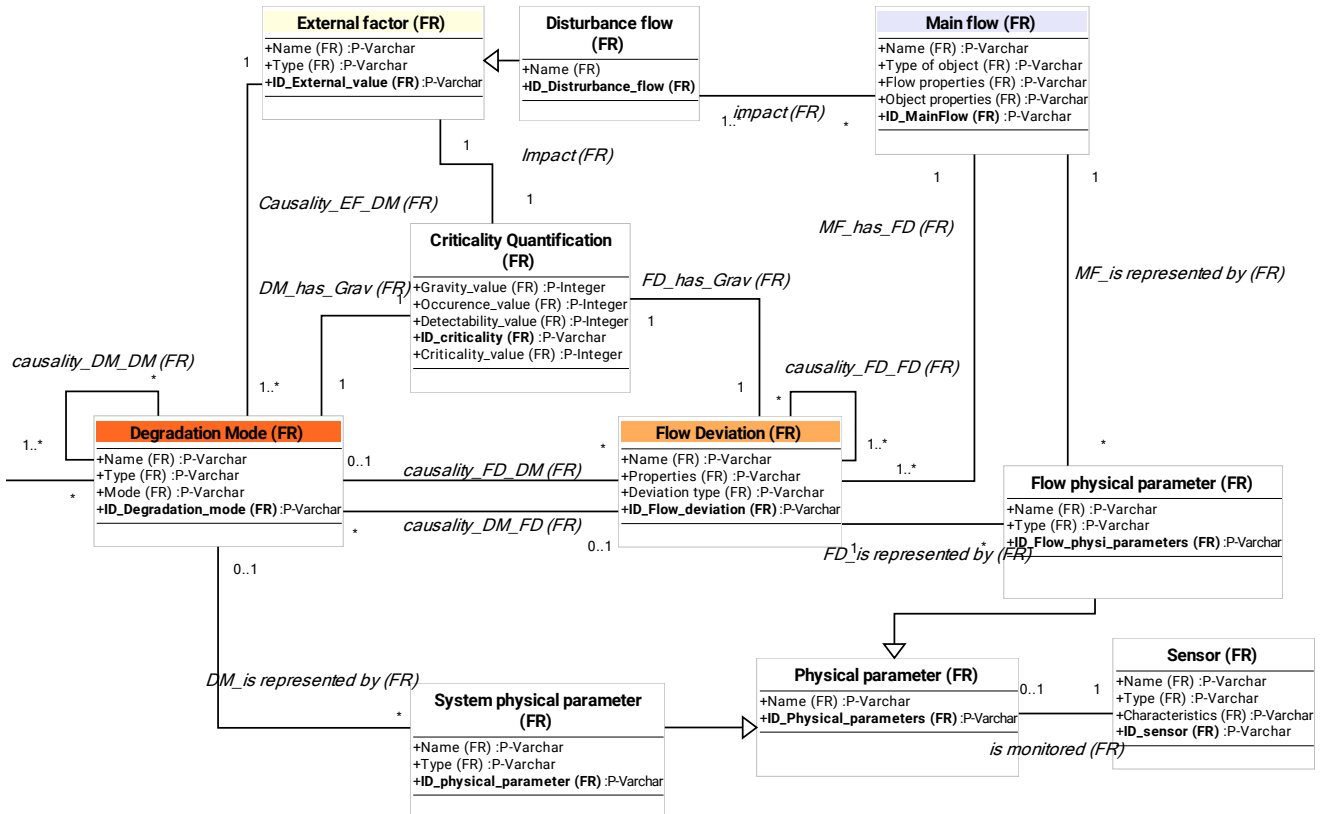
External factor (FR)
+Name (FR) :P-Varchar
+Type (FR) :P-Varchar
+ID_External_value (FR) :P-Varchar

Disturbance flow (FR)
+Name (FR)
+ID_Distrurbance_flow (FR)

Main flow (FR)
+Name (FR) :P-Varchar
+Type of object (FR) :P-Varchar
+Flow properties (FR) :P-Varchar
+Object properties (FR) :P-Varchar
+ID_MainFlow (FR) :P-Varchar

1
1..
impact (FR)
*
1
Impact (FR)
1
1
1
Causality_EF_DM (FR)
MF_has_FD (FR)

Criticality Quantification (FR)
+Gravity_value (FR) :P-Integer
+Occurence_value (FR) :P-Integer
+Detectability_value (FR) :P-Integer
+ID_criticality (FR) :P-Varchar
+Criticality_value (FR) :P-Integer

FD_has_Grav (FR)
MF_is represented by (FR)
DM_has_Grav (FR)
1
1
causality_DM_DM (FR)
*
1..*
1
1
causality_FD_FD (FR)
*
1..*
*
*

Degradation Mode (FR)
+Name (FR) :P-Varchar
+Type (FR) :P-Varchar
+Mode (FR) :P-Varchar
+ID_Degradation_mode (FR) :P-Varchar

0..1
causality_FD_DM (FR)
*
1..*

Flow Deviation (FR)
+Name (FR) :P-Varchar
+Properties (FR) :P-Varchar
+Deviation type (FR) :P-Varchar
+ID_Flow_deviation (FR) :P-Varchar

1..*

Flow physical parameter (FR)
+Name (FR) :P-Varchar
+Type (FR) :P-Varchar
+ID_Flow_physi_parameters (FR) :P-Varchar

*
causality_DM_FD (FR)
*
0..1
1
FD_is represented by (FR)
*
0..1

Sensor (FR)
+Name (FR) :P-Varchar
+Type (FR) :P-Varchar
+Characteristics (FR) :P-Varchar
+ID_sensor (FR) :P-Varchar

DM_is represented by (FR)
*

System physical parameter (FR)
+Name (FR) :P-Varchar
+Type (FR) :P-Varchar
+ID_physical_parameter (FR) :P-Varchar

Physical parameter (FR)
+Name (FR) :P-Varchar
+ID_Physical_parameters (FR) :P-Varchar

0..1
1
is monitored (FR)